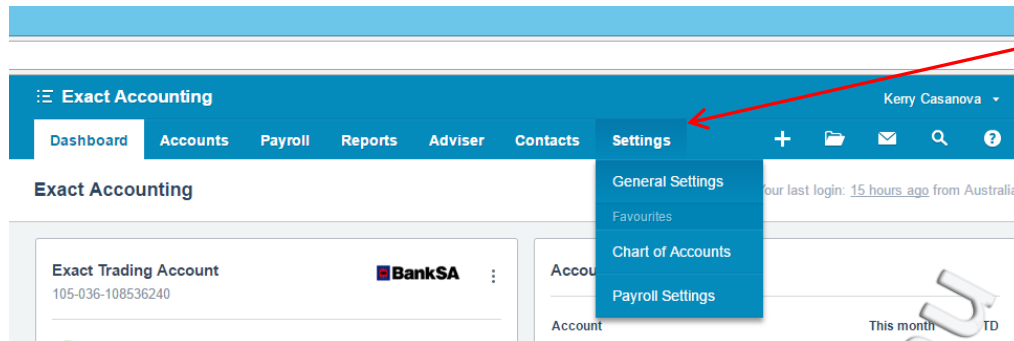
Exact Accounting

Kerry Casanova

Dashboard Accounts Payroll Reports Adviser Contacts Settings

General Settings
Favourites
Chart of Accounts
Payroll Settings

Exact Accounting

Your last login: 15 hours ago from Australia

Exact Trading Account
105-036-108536240

BankSA

Accou

Account

This month

TD